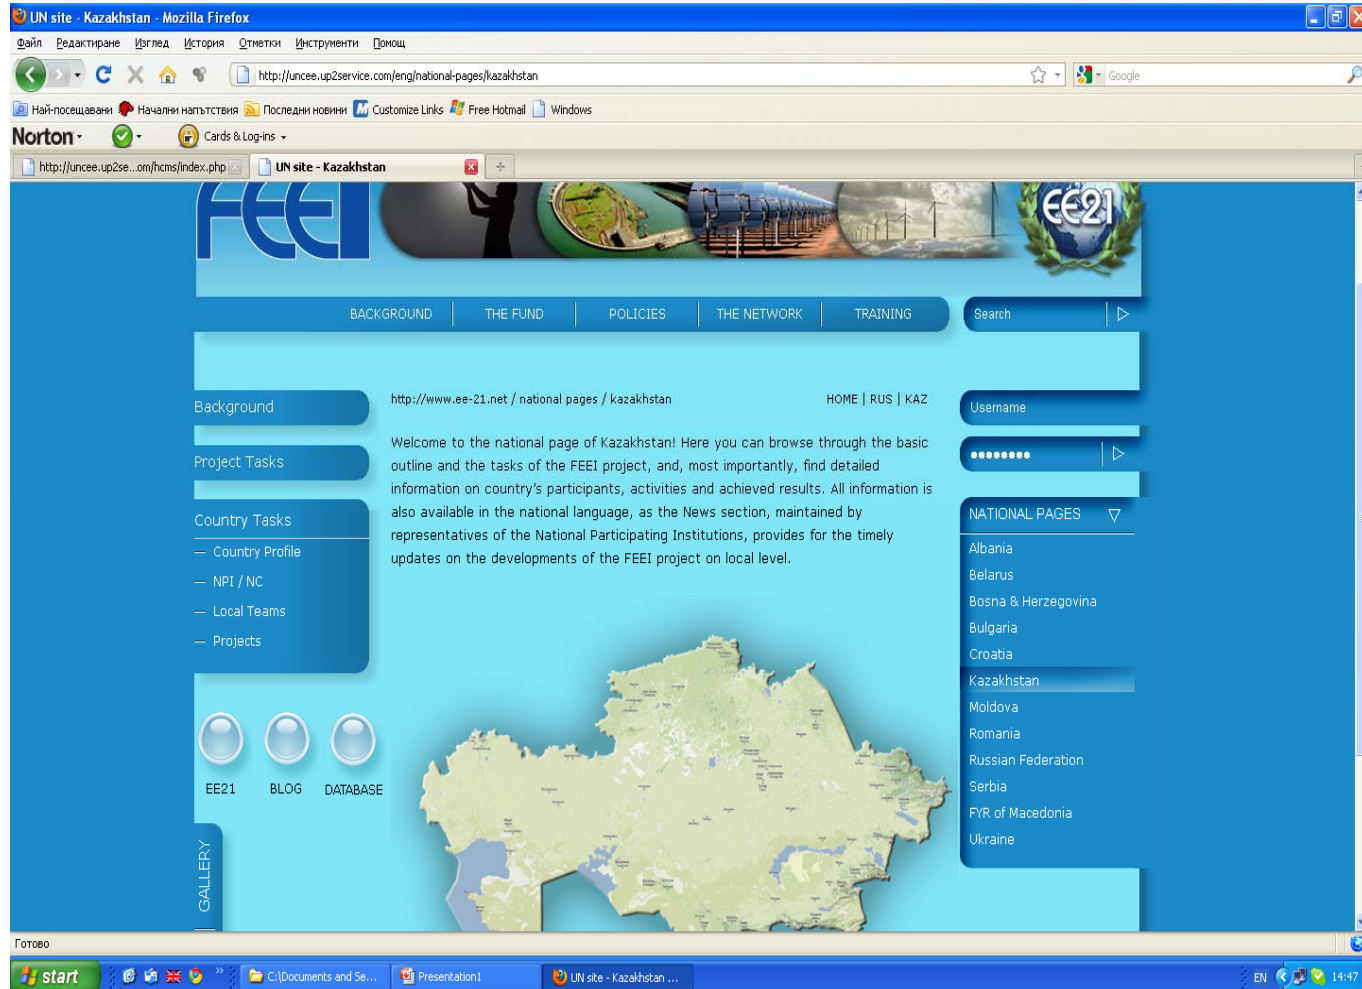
UN site - Kazakhstan - Mozilla Firefox

Файл Редактиране Изглед История Отметки Инструменти Помощ

http://uncee.up2service.com/eng/national-pages/kazakhstan

Google

Най-посещавани Начални напътствия Последни новини Customize Links Free Hotmail Windows

Norton Cards & Log-ins

http://uncee.up2se...om/hcms/index.php

UN site - Kazakhstan

FEEI

EE21

BACKGROUND | THE FUND | POLICIES | THE NETWORK | TRAINING

Search

Background

Project Tasks

Country Tasks

— Country Profile

— NPI / NC

— Local Teams

— Projects

EE21 BLOG DATABASE

GALLERY

http://www.ee-21.net / national pages / kazakhstan

HOME | RUS | KAZ

Welcome to the national page of Kazakhstan! Here you can browse through the basic outline and the tasks of the FEEI project, and, most importantly, find detailed information on country's participants, activities and achieved results. All information is also available in the national language, as the News section, maintained by representatives of the National Participating Institutions, provides for the timely updates on the developments of the FEEI project on local level.

Username

••••••••

NATIONAL PAGES

Albania
Belarus
Bosna & Herzegovina
Bulgaria
Croatia
Kazakhstan
Moldova
Romania
Russian Federation
Serbia
FYR of Macedonia
Ukraine

Готово

start

C:\Documents and Se...

Presentation1

UN site - Kazakhstan ...

EN

14:47